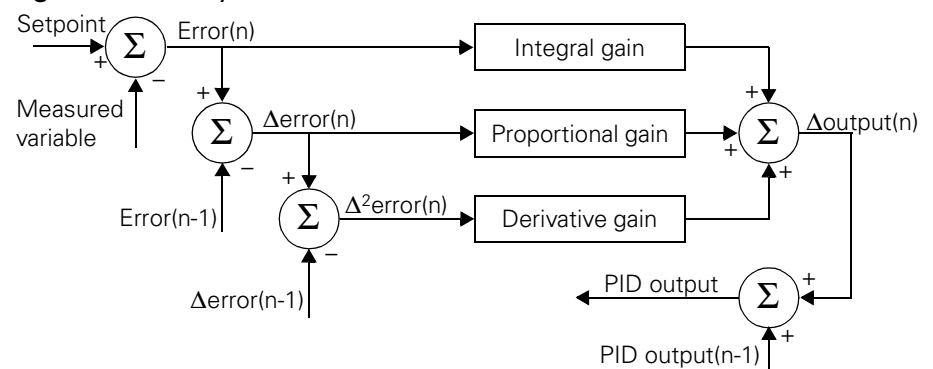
Setpoint
+
$\Sigma$
−
Error(n)
Measured variable
Integral gain
+
$\Sigma$
−
$\Delta$error(n)
Proportional gain
+
+
$\Sigma$
+
$\Delta$output(n)
Error(n-1)
+
$\Sigma$
−
$\Delta^2$error(n)
Derivative gain
$\Delta$error(n-1)
PID output
+
$\Sigma$
+
PID output(n-1)